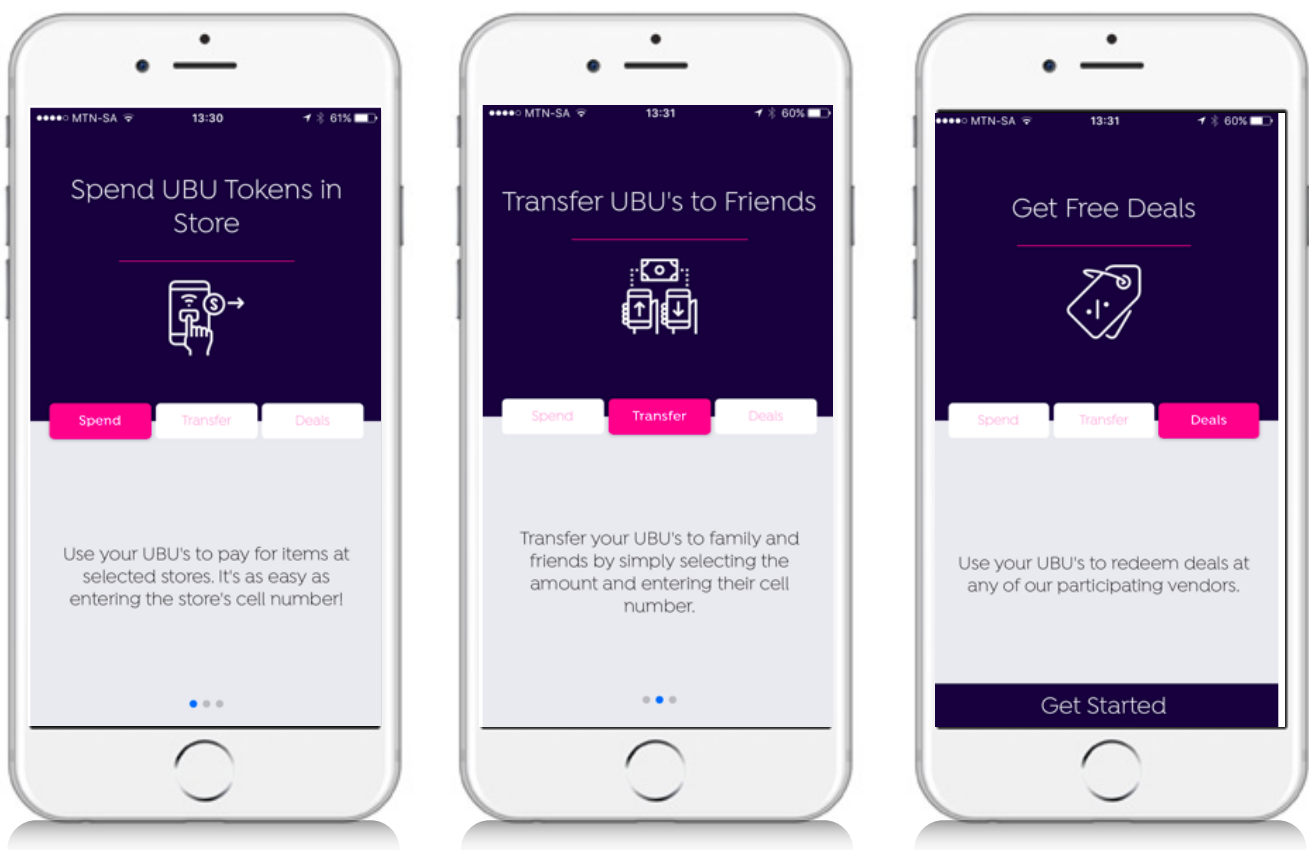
●●●●○ MTN-SA 13:30 61%

Spend UBU Tokens in Store

Spend Transfer Deals

Use your UBU's to pay for items at selected stores. It's as easy as entering the store's cell number!

●●●●○ MTN-SA 13:31 60%

Transfer UBU's to Friends

Spend Transfer Deals

Transfer your UBU's to family and friends by simply selecting the amount and entering their cell number.

●●●●○ MTN-SA 13:31 60%

Get Free Deals

Spend Transfer Deals

Use your UBU's to redeem deals at any of our participating vendors.

Get Started